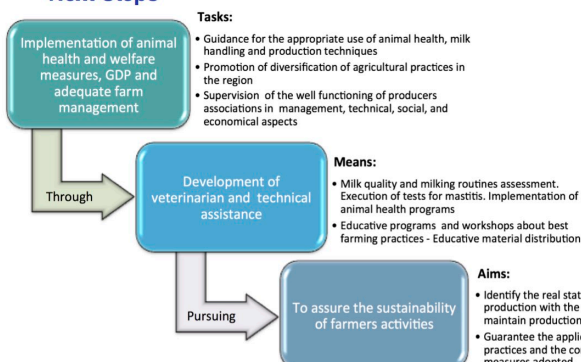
Next Steps

Implementation of animal health and welfare measures, GDP and adequate farm management

Tasks:
• Guidance for the appropriate use of animal health, milk handling and production techniques
• Promotion of diversification of agricultural practices in the region
• Supervision of the well functioning of producers associations in management, technical, social, and economical aspects

Through

Development of veterinarian and technical assistance

Means:
• Milk quality and milking routines assessment. Execution of tests for mastitis. Implementation of animal health programs
• Educative programs and workshops about best farming practices - Educative material distribution

Pursuing

To assure the sustainability of farmers activities

Aims:
• Identify the real stat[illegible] production with the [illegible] maintain production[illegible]
• Guarantee the appli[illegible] practices and the co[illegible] measures adopted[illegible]